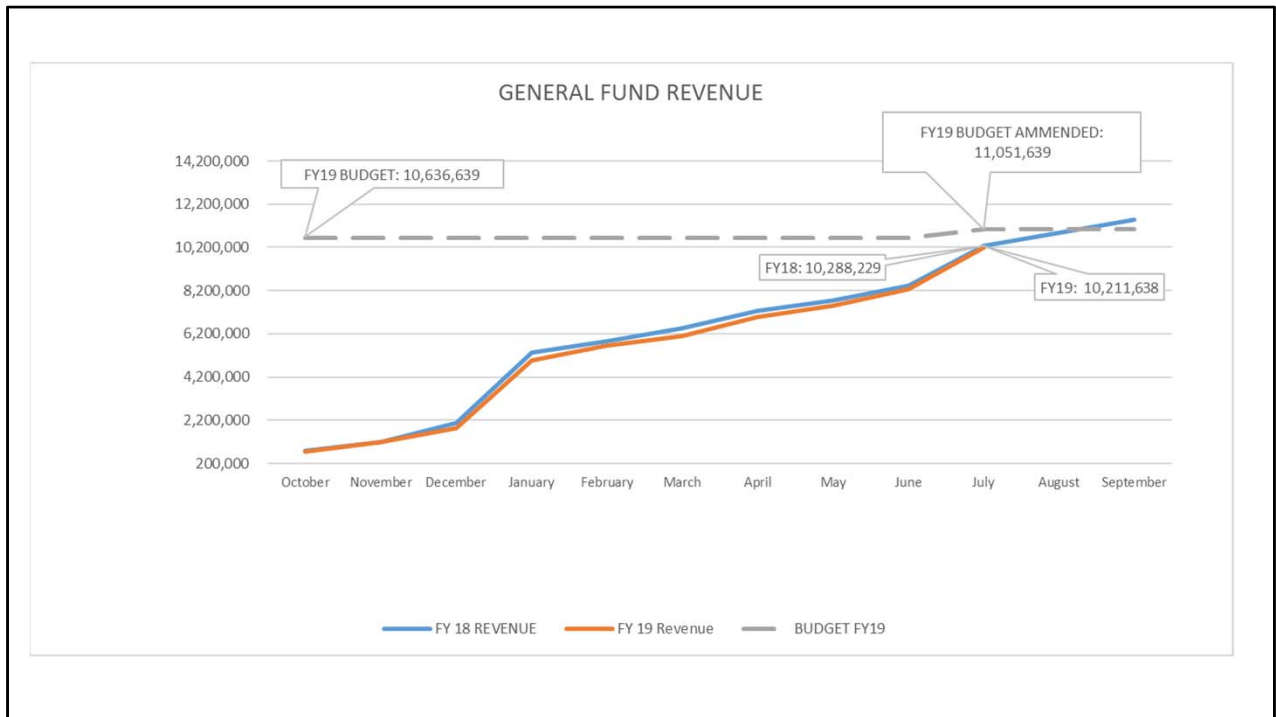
GENERAL FUND REVENUE

FY19 BUDGET AMMENDED: 11,051,639

FY19 BUDGET: 10,636,639

14,200,000
12,200,000
10,200,000
8,200,000
6,200,000
4,200,000
2,200,000
200,000

FY18: 10,288,229

FY19: 10,211,638

October November December January February March April May June July August September

FY 18 REVENUE FY 19 Revenue BUDGET FY19